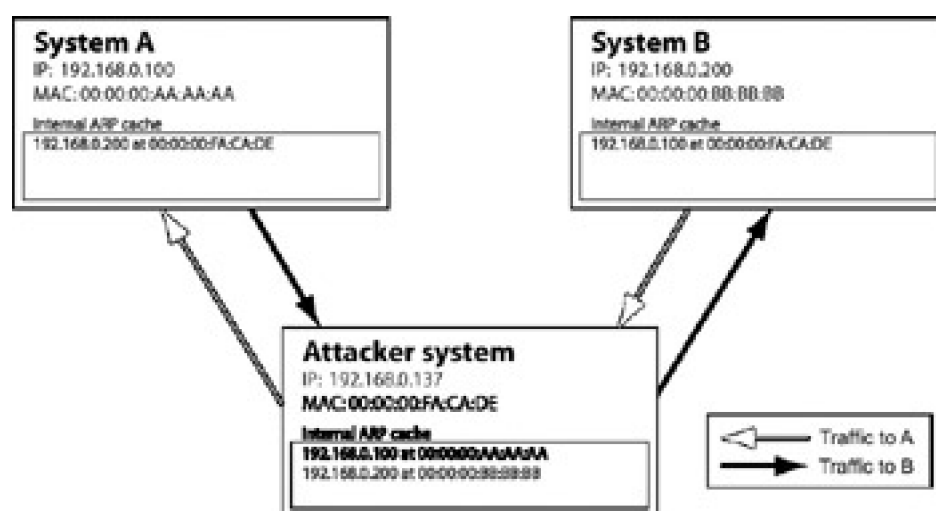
System A
IP: 192.168.0.100
MAC: 00:00:00:AA:AA:AA

Internal ARP cache
192.168.0.200 at 00:00:00:FA:CA:DE

System B
IP: 192.168.0.200
MAC: 00:00:00:BB:BB:BB

Internal ARP cache
192.168.0.100 at 00:00:00:FA:CA:DE

Attacker system
IP: 192.168.0.137
MAC: 00:00:00:FA:CA:DE

Internal ARP cache
192.168.0.100 at 00:00:00:AA:AA:AA
192.168.0.200 at 00:00:00:BB:BB:BB

Traffic to A
Traffic to B